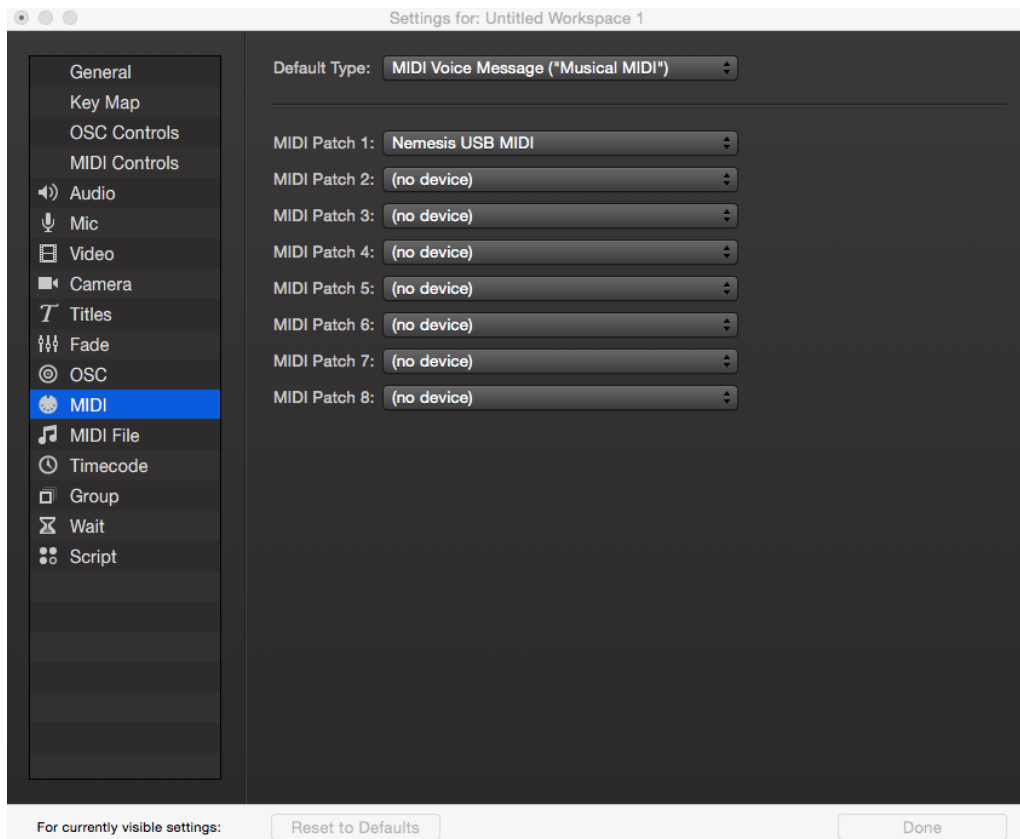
Settings for: Untitled Workspace 1

General
Key Map
OSC Controls
MIDI Controls
Audio
Mic
Video
Camera
Titles
Fade
OSC
MIDI
MIDI File
Timecode
Group
Wait
Script

Default Type: MIDI Voice Message ("Musical MIDI")

MIDI Patch 1: Nemesis USB MIDI
MIDI Patch 2: (no device)
MIDI Patch 3: (no device)
MIDI Patch 4: (no device)
MIDI Patch 5: (no device)
MIDI Patch 6: (no device)
MIDI Patch 7: (no device)
MIDI Patch 8: (no device)

For currently visible settings: Reset to Defaults Done